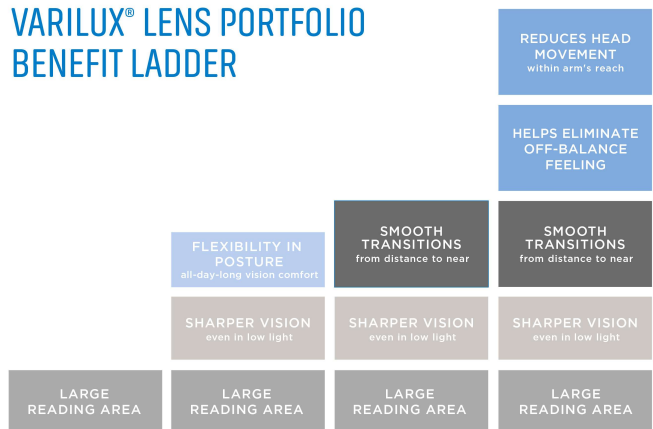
VARILUX® LENS PORTFOLIO BENEFIT LADDER

REDUCES HEAD MOVEMENT
within arm's reach

HELPS ELIMINATE OFF-BALANCE FEELING

FLEXIBILITY IN POSTURE
all-day-long vision comfort

SMOOTH TRANSITIONS
from distance to near

SMOOTH TRANSITIONS
from distance to near

SHARPER VISION
even in low light

SHARPER VISION
even in low light

SHARPER VISION
even in low light

LARGE READING AREA

LARGE READING AREA

LARGE READING AREA

LARGE READING AREA